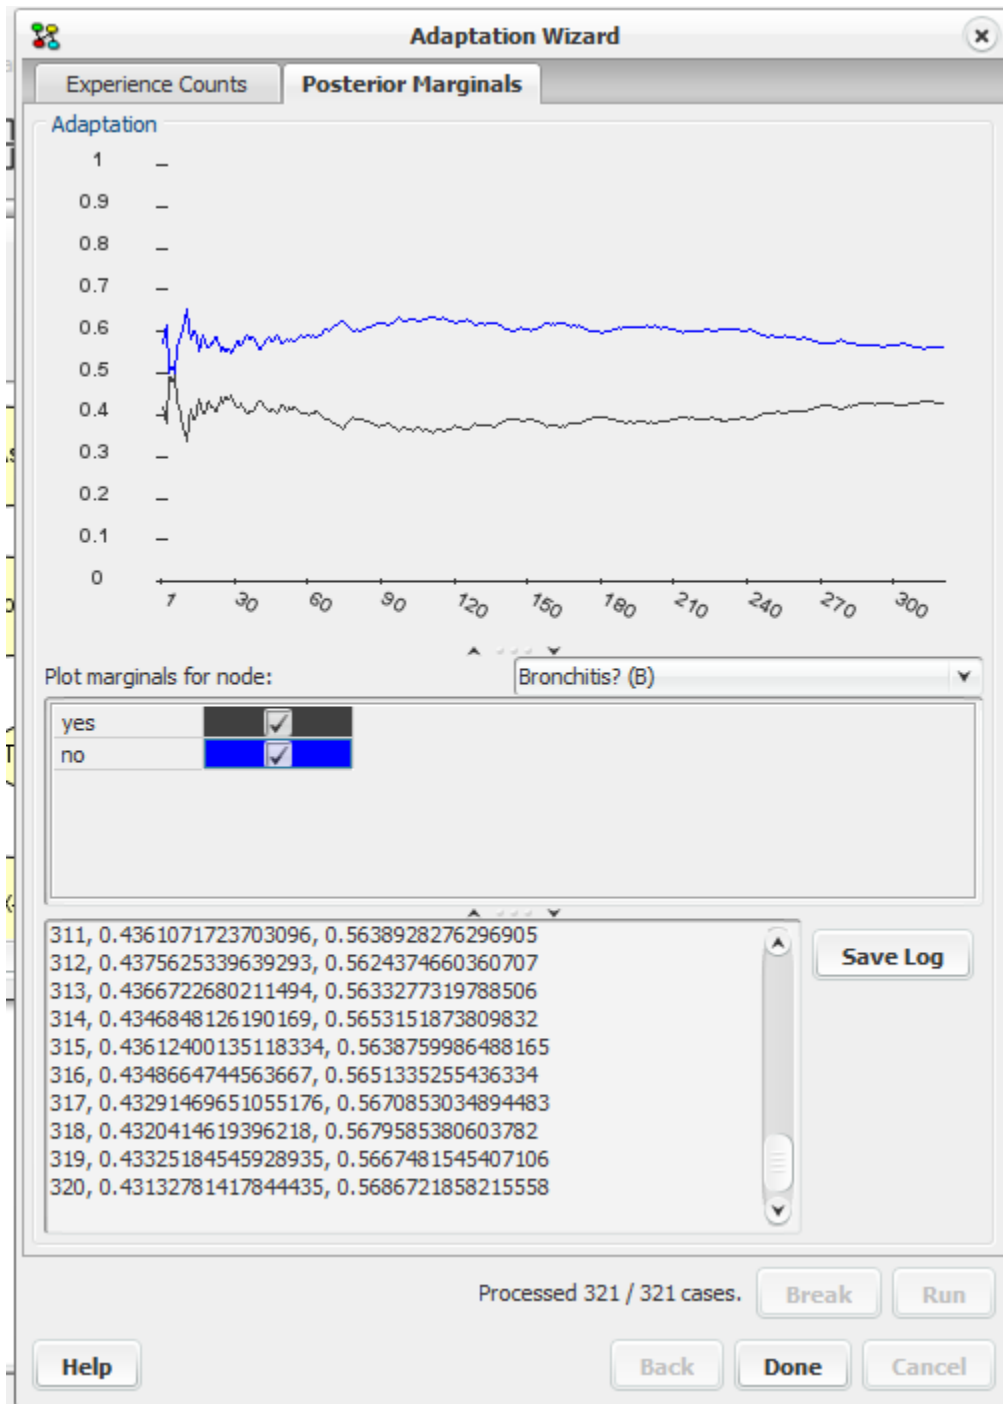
Adaptation Wizard

Experience Counts
Posterior Marginals

Adaptation

1
0.9
0.8
0.7
0.6
0.5
0.4
0.3
0.2
0.1
0

1 30 60 90 120 150 180 210 240 270 300

Plot marginals for node:
Bronchitis? (B)

| yes | ✓ |
|---|---|
| no | ✓ |

311, 0.4361071723703096, 0.5638928276296905
312, 0.4375625339639293, 0.5624374660360707
313, 0.4366722680211494, 0.5633277319788506
314, 0.4346848126190169, 0.5653151873809832
315, 0.43612400135118334, 0.5638759986488165
316, 0.4348664744563667, 0.5651335255436334
317, 0.43291469651055176, 0.5670853034894483
318, 0.4320414619396218, 0.5679585380603782
319, 0.43325184545928935, 0.5667481545407106
320, 0.43132781417844435, 0.5686721858215558

Save Log

Processed 321 / 321 cases.
Break
Run

Help
Back
Done
Cancel